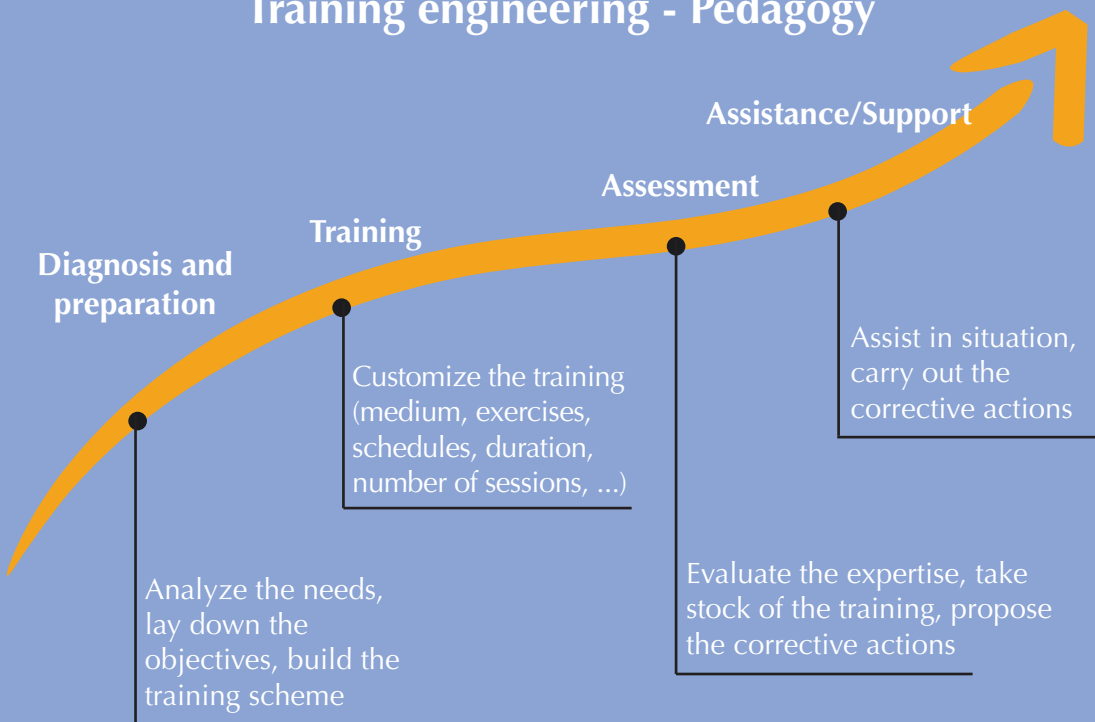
Training engineering - Pedagogy

Diagnosis and preparation

Training

Assessment

Assistance/Support

Analyze the needs, lay down the objectives, build the training scheme

Customize the training (medium, exercises, schedules, duration, number of sessions, ...)

Evaluate the expertise, take stock of the training, propose the corrective actions

Assist in situation, carry out the corrective actions